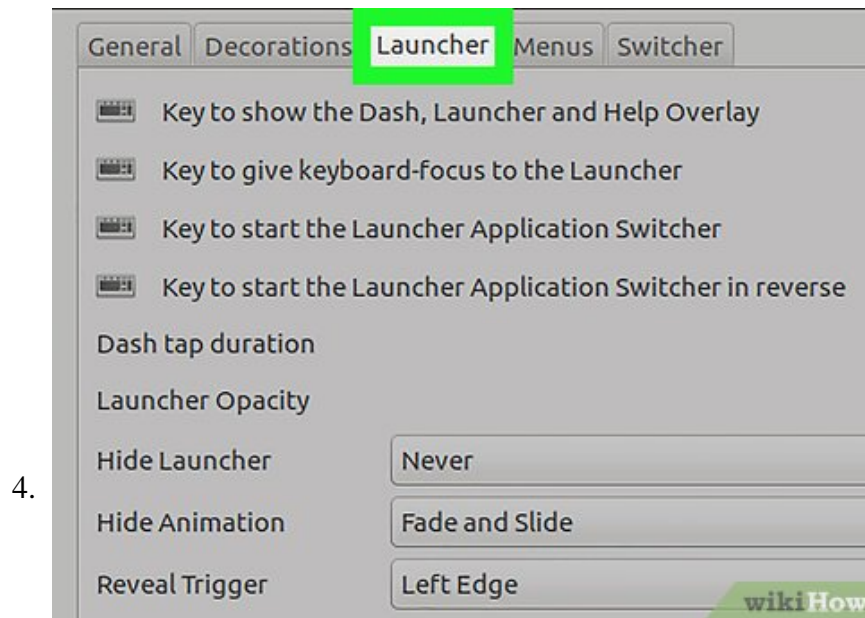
4.

General Decorations Launcher Menus Switcher

Key to show the Dash, Launcher and Help Overlay

Key to give keyboard-focus to the Launcher

Key to start the Launcher Application Switcher

Key to start the Launcher Application Switcher in reverse

Dash tap duration

Launcher Opacity

Hide Launcher Never

Hide Animation Fade and Slide

Reveal Trigger Left Edge

wikiHow